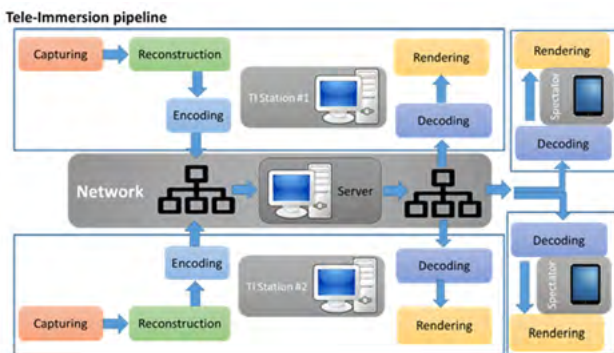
Tele-Immersion pipeline

Capturing
Reconstruction
Encoding
TI Station #1
Rendering
Decoding
Rendering
Spectator
Decoding

Network
Server

Encoding
TI Station #2
Decoding
Capturing
Reconstruction
Rendering
Decoding
Spectator
Rendering